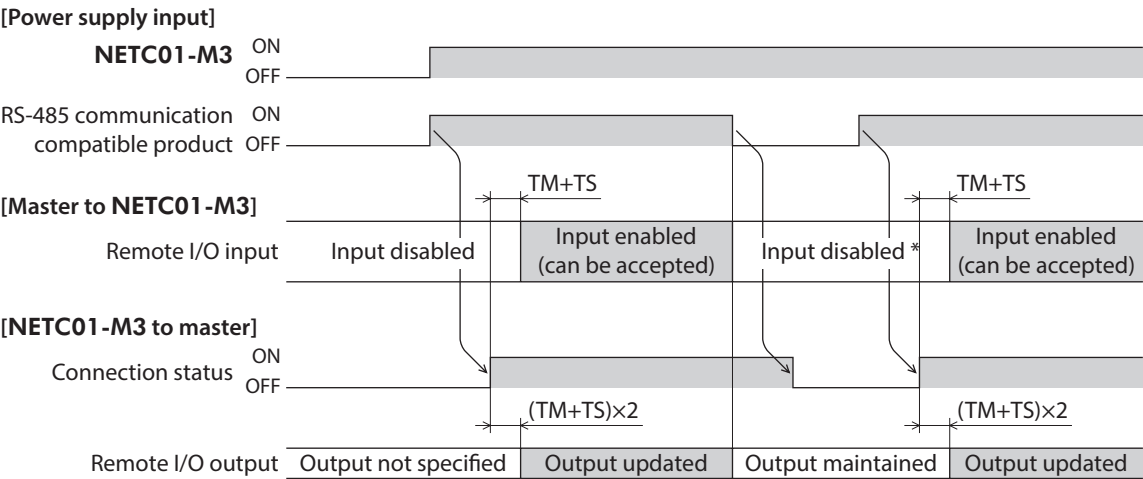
[Power supply input]

NETC01-M3 ON OFF

RS-485 communication compatible product ON OFF

TM+TS

[Master to NETC01-M3]

Remote I/O input

Input disabled

Input enabled (can be accepted)

Input disabled *

TM+TS

Input enabled (can be accepted)

[NETC01-M3 to master]

Connection status ON OFF

(TM+TS)×2

(TM+TS)×2

Remote I/O output

Output not specified

Output updated

Output maintained

Output updated